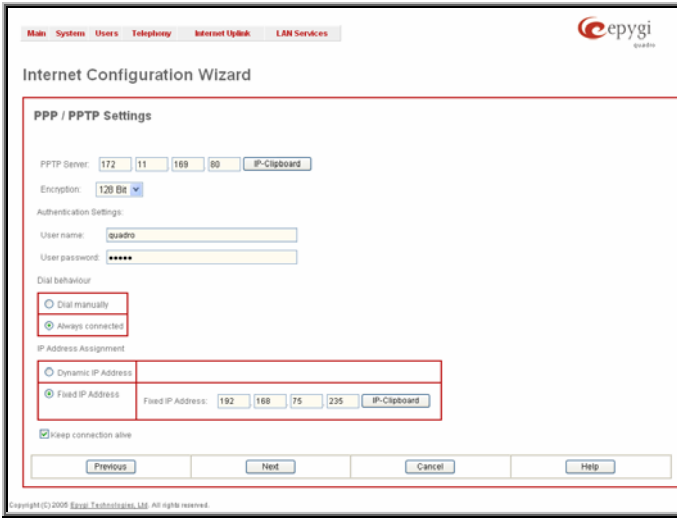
Main System Users Telephony Internet Uplink LAN Services

epygi quadro

Internet Configuration Wizard

PPP / PPTP Settings

PPTP Server: 172 11 169 80 IP-Clipboard

Encryption: 128 Bit

Authentication Settings:

User name: quadro

User password: •••••

Dial behaviour

Dial manually

Always connected

IP Address Assignment

Dynamic IP Address

Fixed IP Address

Fixed IP Address: 192 168 75 235 IP-Clipboard

Keep connection alive

Previous Next Cancel Help

Copyright (C) 2005 Epygi Technologies, Ltd. All rights reserved.